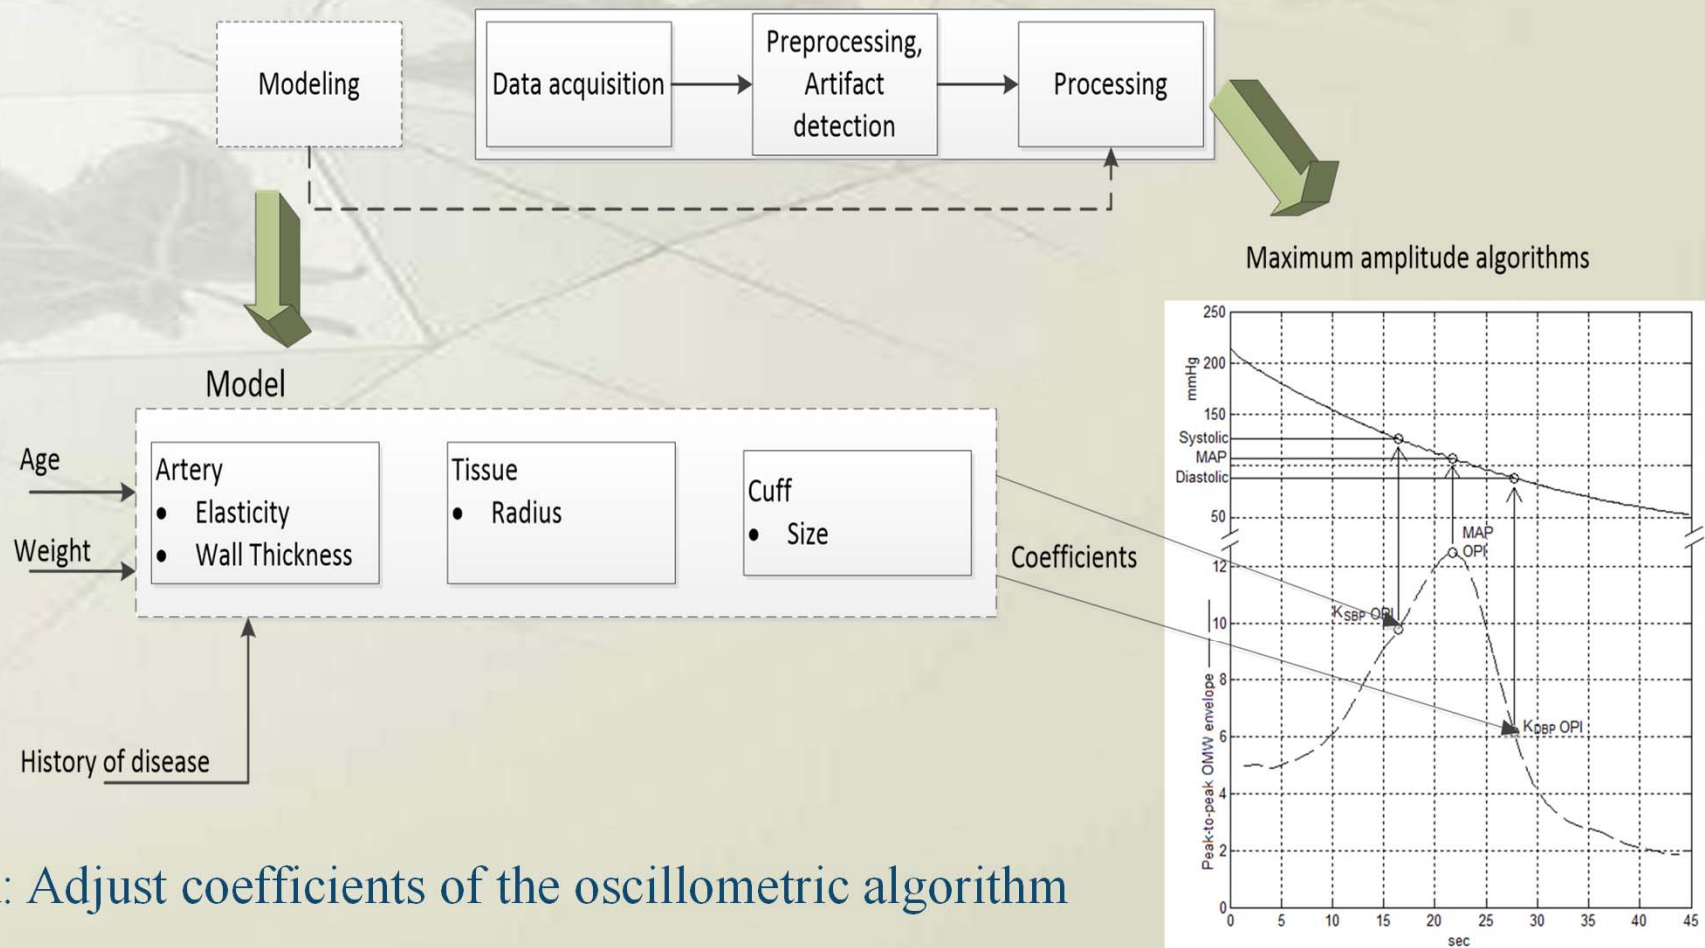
Modeling

Data acquisition

Preprocessing, Artifact detection

Processing

Maximum amplitude algorithms

Model

Age

Weight

Artery
• Elasticity
• Wall Thickness

Tissue
• Radius

Cuff
• Size

Coefficients

History of disease

250
200
150
mmHg
Systolic
MAP
Diastolic
50
12
10
8
6
4
2
0
Peak-to-peak OMW envelope
MAP OPI
$K_{SBP}$ OPI
$K_{DBP}$ OPI
0 5 10 15 20 25 30 35 40 45
sec

: Adjust coefficients of the oscillometric algorithm